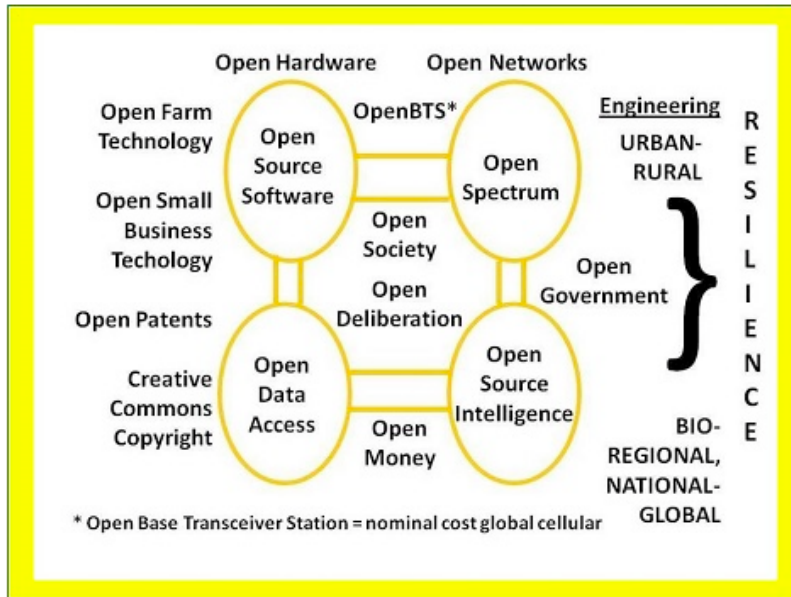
Open Hardware

Open Networks

Open Farm Technology

OpenBTS*

Open Source Software

Open Spectrum

Engineering

URBAN-RURAL

R E S I L I E N C E

Open Small Business Techology

Open Society

Open Government

Open Deliberation

Open Patents

Open Data Access

Open Source Intelligence

Creative Commons Copyright

Open Money

BIO-REGIONAL, NATIONAL-GLOBAL

* Open Base Transceiver Station = nominal cost global cellular